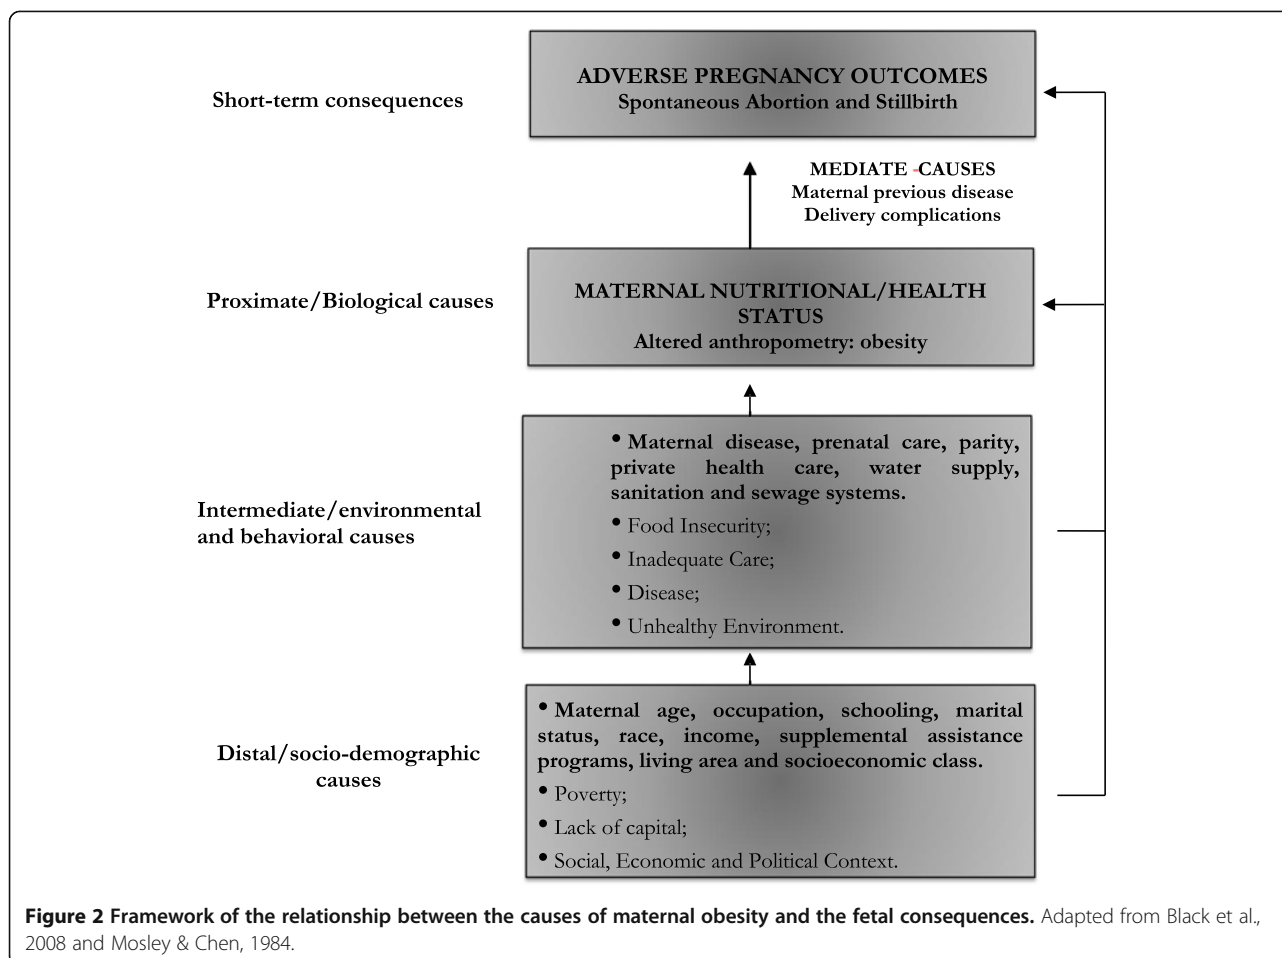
Short-term consequences

ADVERSE PREGNANCY OUTCOMES
Spontaneous Abortion and Stillbirth

MEDIATE -CAUSES
Maternal previous disease
Delivery complications

Proximate/Biological causes

MATERNAL NUTRITIONAL/HEALTH STATUS
Altered anthropometry: obesity

Intermediate/environmental and behavioral causes

• Maternal disease, prenatal care, parity, private health care, water supply, sanitation and sewage systems.
• Food Insecurity;
• Inadequate Care;
• Disease;
• Unhealthy Environment.

Distal/socio-demographic causes

• Maternal age, occupation, schooling, marital status, race, income, supplemental assistance programs, living area and socioeconomic class.
• Poverty;
• Lack of capital;
• Social, Economic and Political Context.

Figure 2 Framework of the relationship between the causes of maternal obesity and the fetal consequences. Adapted from Black et al., 2008 and Mosley & Chen, 1984.